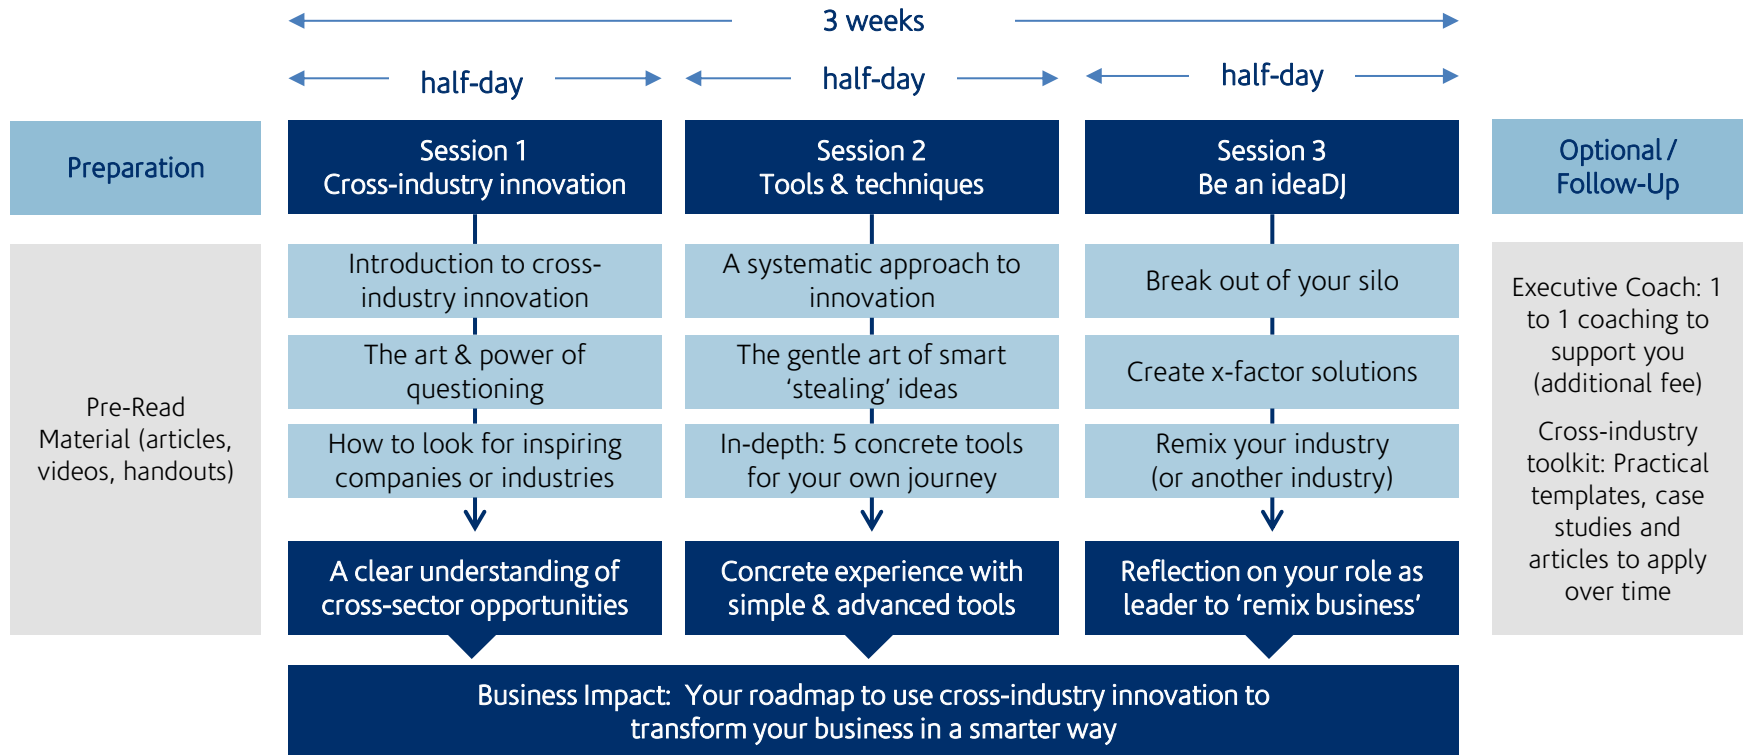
3 weeks

half-day

half-day

half-day

Preparation

Session 1
Cross-industry innovation

Session 2
Tools & techniques

Session 3
Be an ideaDJ

Optional / Follow-Up

Pre-Read Material (articles, videos, handouts)

Introduction to cross-industry innovation

The art & power of questioning

How to look for inspiring companies or industries

A clear understanding of cross-sector opportunities

A systematic approach to innovation

The gentle art of smart 'stealing' ideas

In-depth: 5 concrete tools for your own journey

Concrete experience with simple & advanced tools

Break out of your silo

Create x-factor solutions

Remix your industry (or another industry)

Reflection on your role as leader to 'remix business'

Executive Coach: 1 to 1 coaching to support you (additional fee)

Cross-industry toolkit: Practical templates, case studies and articles to apply over time

Business Impact: Your roadmap to use cross-industry innovation to transform your business in a smarter way